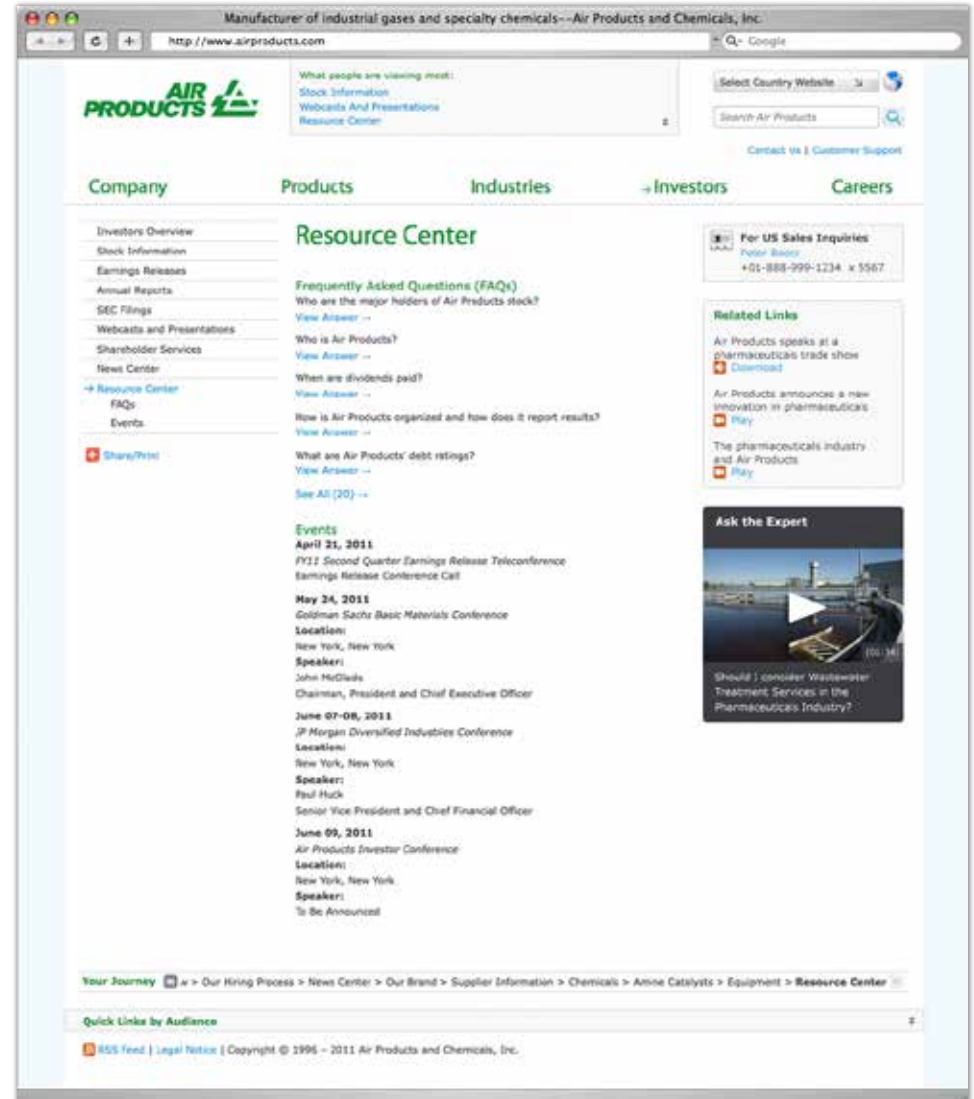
Manufacturer of industrial gases and specialty chemicals--Air Products and Chemicals, Inc.

http://www.airproducts.com

Q- Google

AIR PRODUCTS

What people are viewing most:
Stock Information
Webcasts And Presentations
Resource Center

Select Country Website

Search Air Products

Contact Us | Customer Support

Company Products Industries Investors Careers

Investors Overview
Stock Information
Earnings Releases
Annual Reports
SEC Filings
Webcasts and Presentations
Shareholder Services
News Center
Resource Center
FAQs
Events

Share/Print

Resource Center

Frequently Asked Questions (FAQs)
Who are the major holders of Air Products stock?
View Answer →

Who is Air Products?
View Answer →

When are dividends paid?
View Answer →

How is Air Products organized and how does it report results?
View Answer →

What are Air Products' debt ratings?
View Answer →

See All (20) →

Events
April 21, 2011
FY11 Second Quarter Earnings Release Teleconference
Earnings Release Conference Call

May 24, 2011
Goldman Sachs Basic Materials Conference
Location:
New York, New York
Speaker:
John McGlade
Chairman, President and Chief Executive Officer

June 07-08, 2011
JP Morgan Diversified Industries Conference
Location:
New York, New York
Speaker:
Paul Huck
Senior Vice President and Chief Financial Officer

June 09, 2011
Air Products Investor Conference
Location:
New York, New York
Speaker:
To Be Announced

For US Sales Inquiries
Peter Baeza
+01-888-999-1234 x 5567

Related Links

Air Products speaks at a pharmaceuticals trade show
Download

Air Products announces a new innovation in pharmaceuticals
Play

The pharmaceuticals industry and Air Products
Play

Ask the Expert

01:38

Should I consider Wastewater Treatment Services in the Pharmaceuticals Industry?

Your Journey ... > Our Hiring Process > News Center > Our Brand > Supplier Information > Chemicals > Amine Catalysts > Equipment > Resource Center

Quick Links by Audience

RSS Feed | Legal Notice | Copyright © 1996 – 2011 Air Products and Chemicals, Inc.